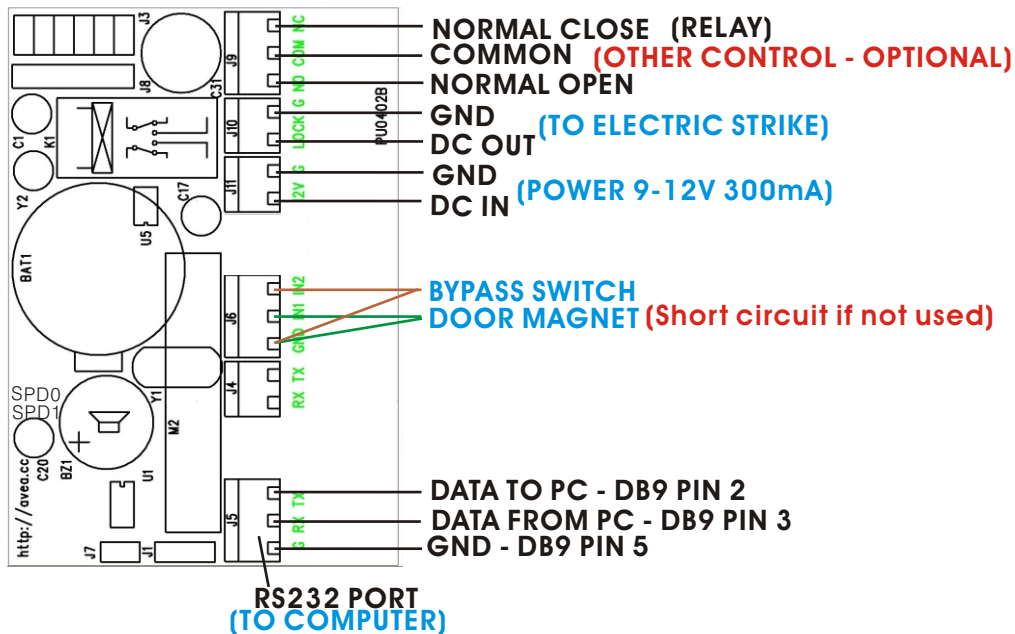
J3
J8
C31
J9
NC
COM
NO
K1
C1
Y2
J10
G
LOCK
PU0402B
C17
J11
G
12V
U5
BAT1
J6
IN2
IN1
GND
J4
TX
RX
SPD0
SPD1
Y1
M2
C20
BZ1
U1
http://avea.cc
J5
TX
RX
G
J7
J1

NORMAL CLOSE (RELAY)
COMMON (OTHER CONTROL - OPTIONAL)
NORMAL OPEN
GND
DC OUT (TO ELECTRIC STRIKE)
GND
DC IN (POWER 9-12V 300mA)
BYPASS SWITCH
DOOR MAGNET (Short circuit if not used)
DATA TO PC - DB9 PIN 2
DATA FROM PC - DB9 PIN 3
GND - DB9 PIN 5
RS232 PORT
(TO COMPUTER)